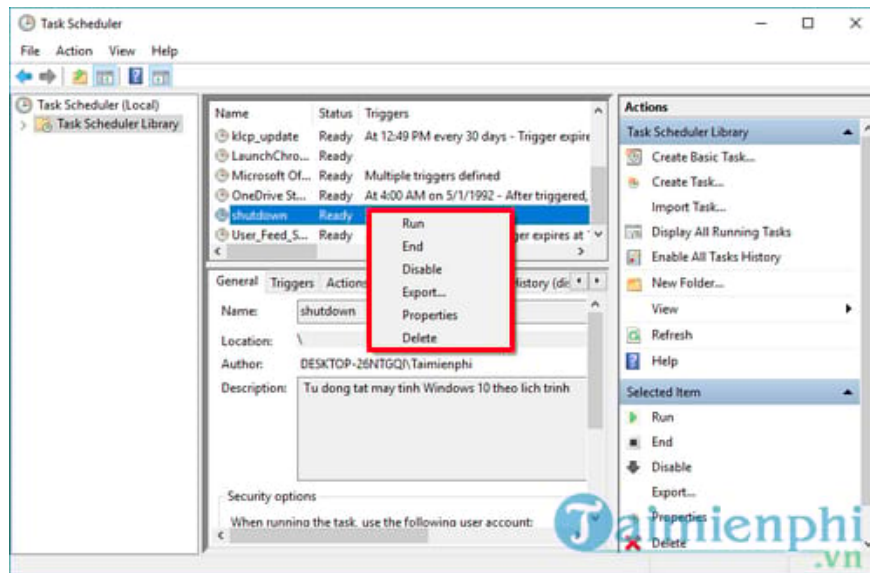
Task Scheduler

File Action View Help

Task Scheduler (Local)
Task Scheduler Library

| Name | Status | Triggers |
|---|---|---|
| klcp_update | Ready | At 12:49 PM every 30 days - Trigger expire |
| LaunchChro... | Ready | |
| Microsoft Of... | Ready | Multiple triggers defined |
| OneDrive St... | Ready | At 4:00 AM on 5/1/1992 - After triggered, |
| shutdown | Ready | |
| User_Feed_S... | Ready | ger expires at |

Run
End
Disable
Export...
Properties
Delete

General Triggers Actions istory (di

Name: shutdown
Location: \
Author: DESKTOP-26NTGQI\Taimienphi
Description: Tu dong tat may tinh Windows 10 theo lich trinh

Security options
When running the task, use the following user account:

Actions
Task Scheduler Library
Create Basic Task...
Create Task...
Import Task...
Display All Running Tasks
Enable All Tasks History
New Folder...
View
Refresh
Help
Selected Item
Run
End
Disable
Export...
Properties
Delete

Taimienphi
.vn